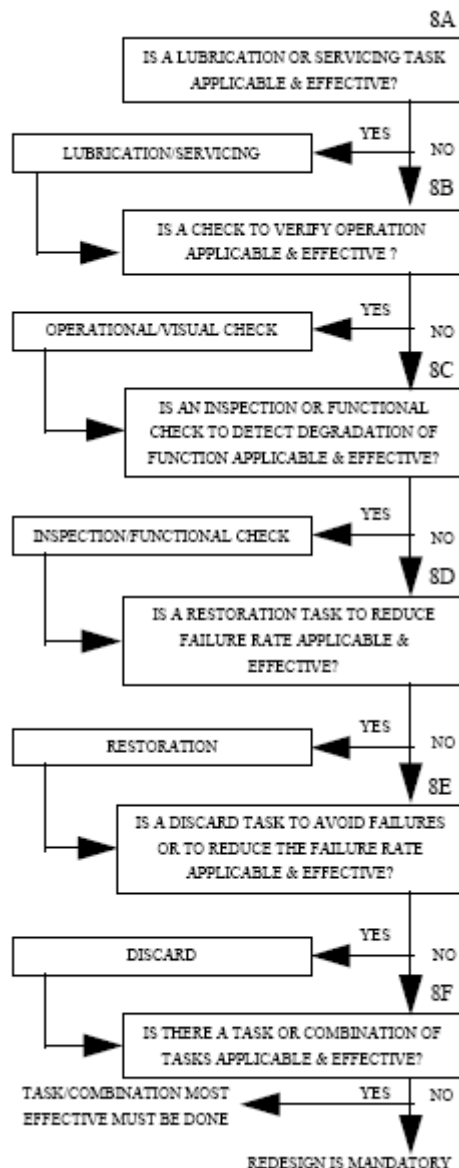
8A

IS A LUBRICATION OR SERVICING TASK APPLICABLE & EFFECTIVE?

YES

NO

LUBRICATION/SERVICING

8B

IS A CHECK TO VERIFY OPERATION APPLICABLE & EFFECTIVE ?

YES

NO

OPERATIONAL/VISUAL CHECK

8C

IS AN INSPECTION OR FUNCTIONAL CHECK TO DETECT DEGRADATION OF FUNCTION APPLICABLE & EFFECTIVE?

YES

NO

INSPECTION/FUNCTIONAL CHECK

8D

IS A RESTORATION TASK TO REDUCE FAILURE RATE APPLICABLE & EFFECTIVE?

YES

NO

RESTORATION

8E

IS A DISCARD TASK TO AVOID FAILURES OR TO REDUCE THE FAILURE RATE APPLICABLE & EFFECTIVE?

YES

NO

DISCARD

8F

IS THERE A TASK OR COMBINATION OF TASKS APPLICABLE & EFFECTIVE?

TASK/COMBINATION MOST EFFECTIVE MUST BE DONE

YES

NO

REDESIGN IS MANDATORY